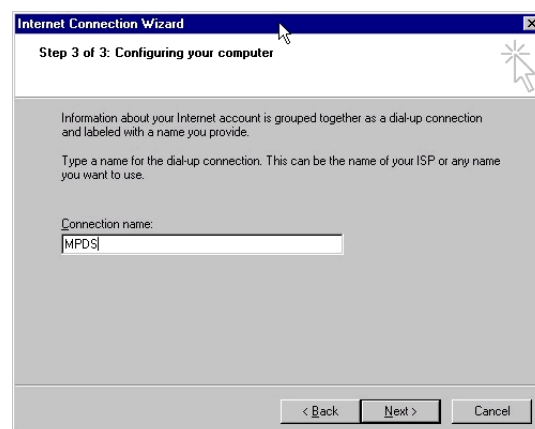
Internet Connection Wizard

Step 3 of 3: Configuring your computer

Information about your Internet account is grouped together as a dial-up connection and labeled with a name you provide.

Type a name for the dial-up connection. This can be the name of your ISP or any name you want to use.

Connection name:

MPDS

< Back

Next >

Cancel